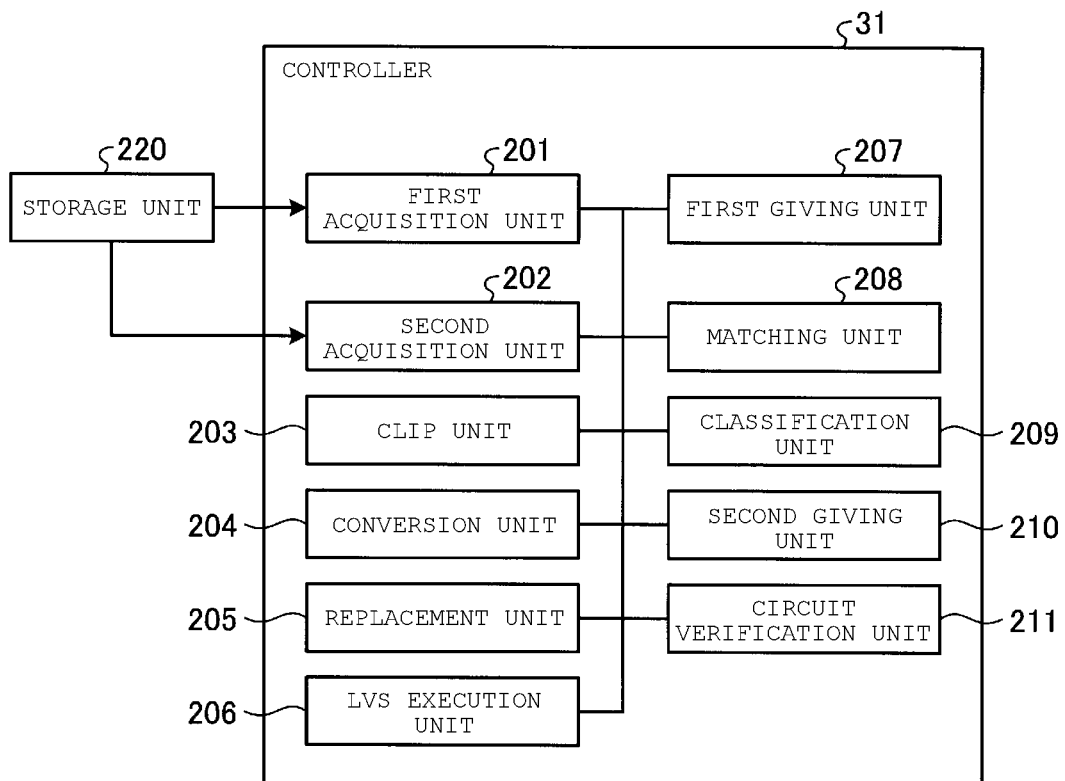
31

CONTROLLER

220
STORAGE UNIT

201
FIRST ACQUISITION UNIT

207
FIRST GIVING UNIT

202
SECOND ACQUISITION UNIT

208
MATCHING UNIT

203
CLIP UNIT

CLASSIFICATION UNIT
209

204
CONVERSION UNIT

SECOND GIVING UNIT
210

205
REPLACEMENT UNIT

CIRCUIT VERIFICATION UNIT
211

206
LVS EXECUTION UNIT